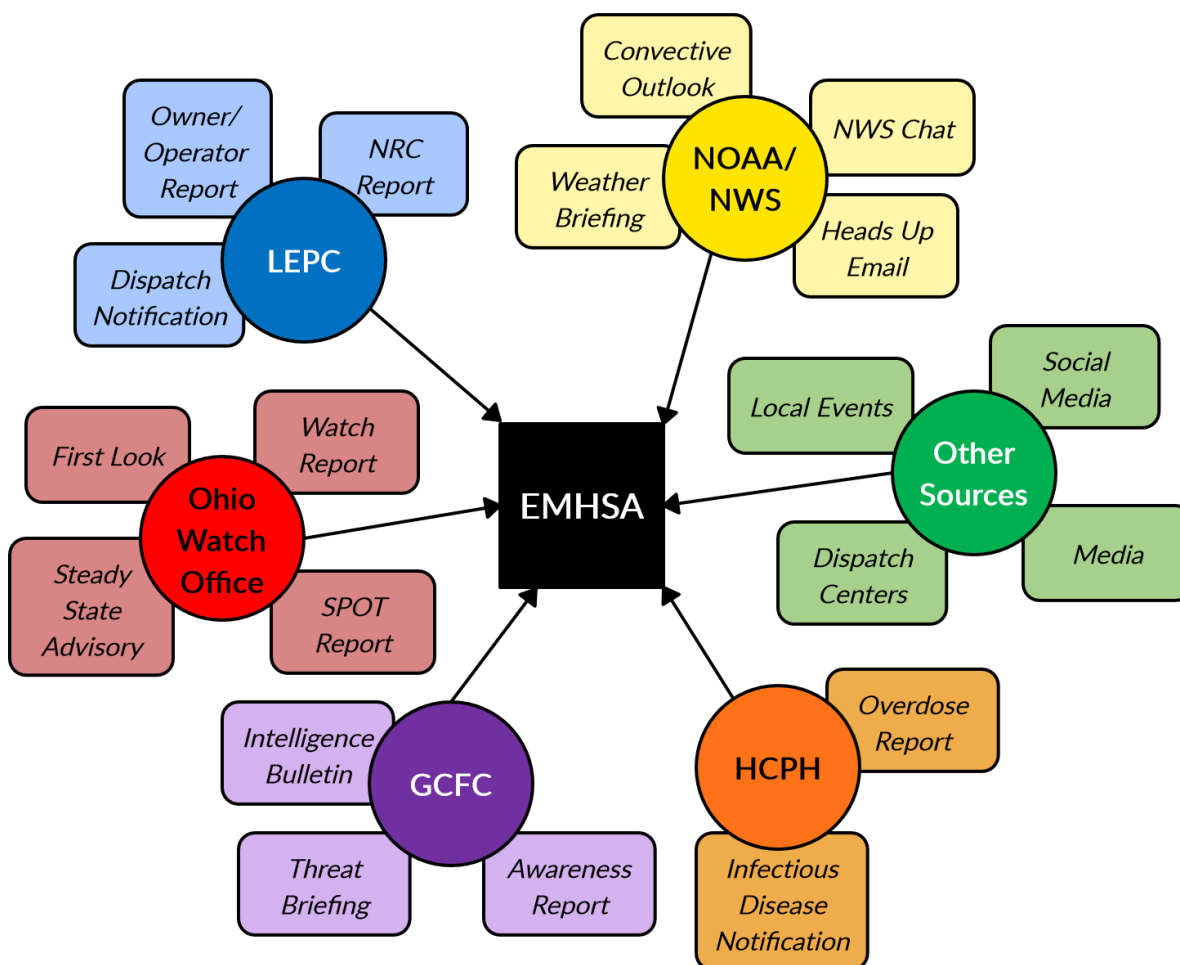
Owner/ Operator Report

NRC Report

LEPC

Dispatch Notification

Convective Outlook

NWS Chat

Weather Briefing

NOAA/ NWS

Heads Up Email

Social Media

Local Events

Other Sources

Media

Dispatch Centers

First Look

Watch Report

Ohio Watch Office

Steady State Advisory

SPOT Report

EMHSA

Intelligence Bulletin

GCFC

Threat Briefing

Awareness Report

Overdose Report

HCPH

Infectious Disease Notification